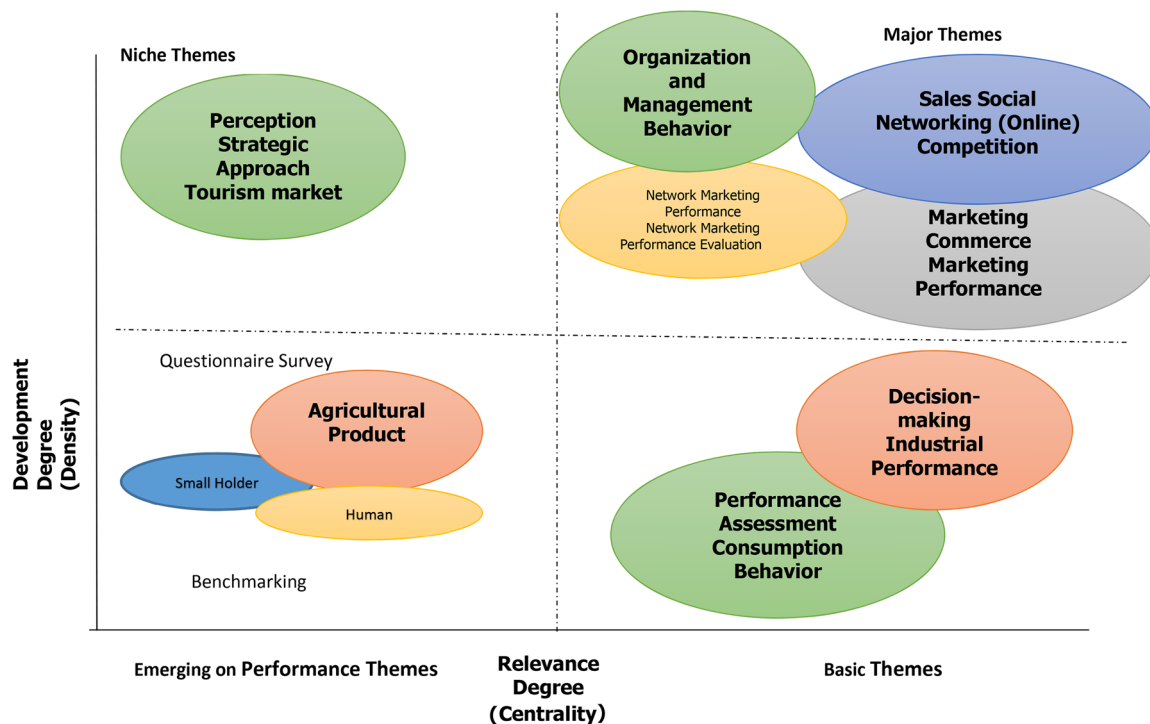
Niche Themes

Major Themes

Perception
Strategic
Approach
Tourism market

Organization
and
Management
Behavior

Sales Social
Networking (Online)
Competition

Network Marketing
Performance
Network Marketing
Performance Evaluation

Marketing
Commerce
Marketing
Performance

Development
Degree
(Density)

Questionnaire Survey

Agricultural
Product

Small Holder

Human

Benchmarking

Decision-
making
Industrial
Performance

Performance
Assessment
Consumption
Behavior

Emerging on Performance Themes

Relevance
Degree
(Centrality)

Basic Themes